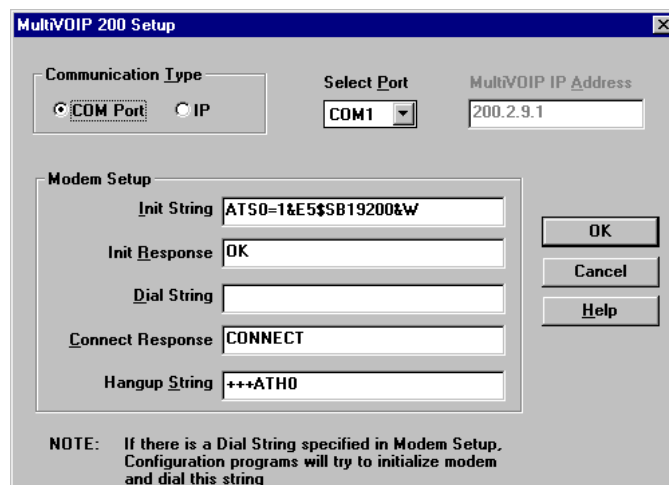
MultiVOIP 200 Setup

Communication Type

COM Port IP

Select Port

COM1

MultiVOIP IP Address

200.2.9.1

Modem Setup

Init String ATS0=1&E5$SB19200&W

Init Response OK

Dial String

Connect Response CONNECT

Hangup String +++ATH0

OK

Cancel

Help

NOTE: If there is a Dial String specified in Modem Setup, Configuration programs will try to initialize modem and dial this string